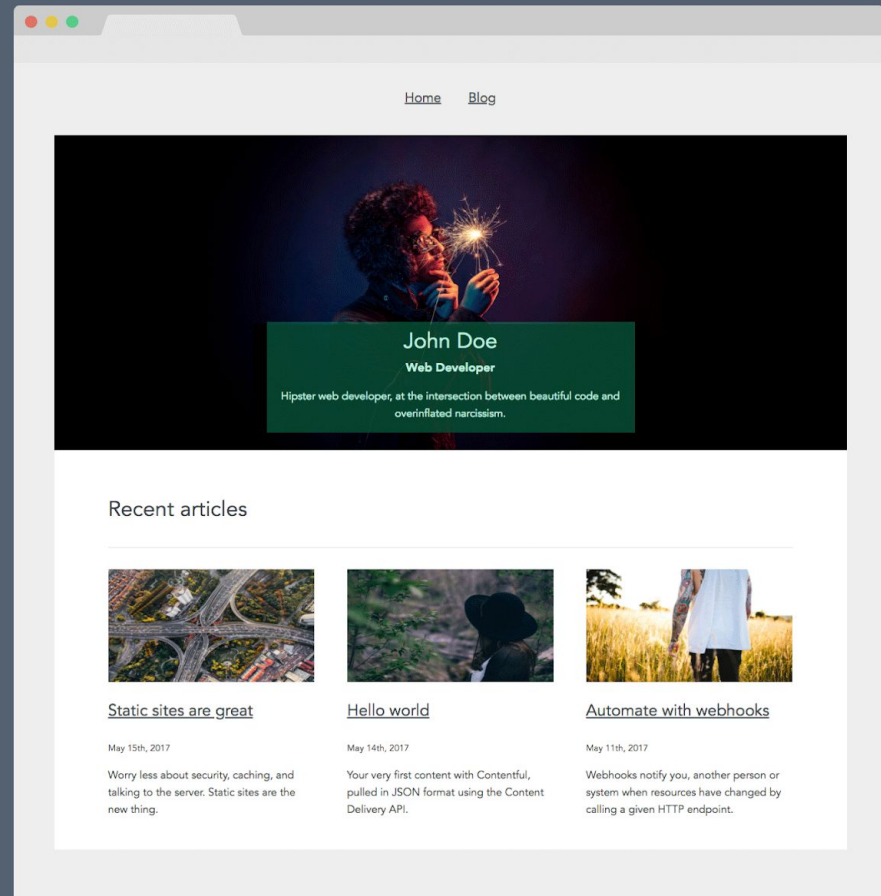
Home Blog

John Doe

Web Developer

Hipster web developer, at the intersection between beautiful code and overinflated narcissism.

Recent articles

Static sites are great

May 15th, 2017

Worry less about security, caching, and talking to the server. Static sites are the new thing.

Hello world

May 14th, 2017

Your very first content with Contentful, pulled in JSON format using the Content Delivery API.

Automate with webhooks

May 11th, 2017

Webhooks notify you, another person or system when resources have changed by calling a given HTTP endpoint.